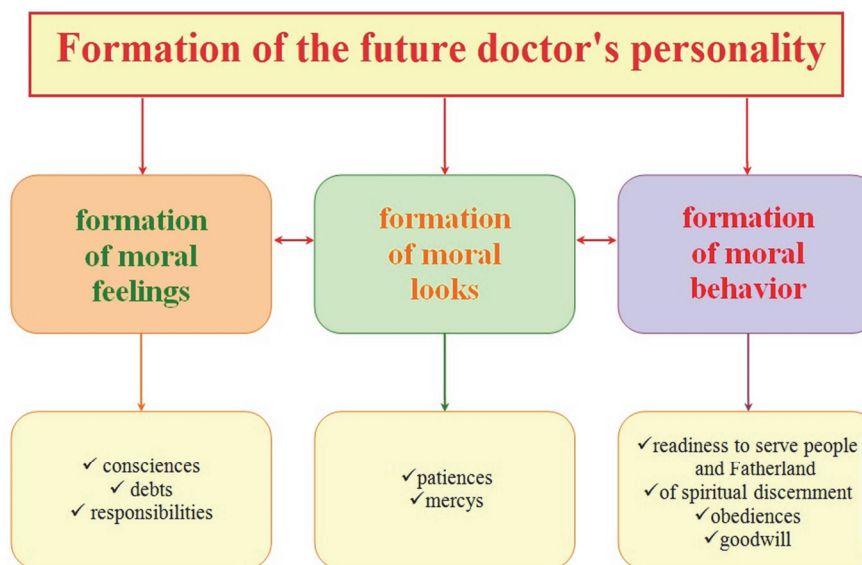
Formation of the future doctor's personality

formation of moral feelings

formation of moral looks

formation of moral behavior

✓ consciences
✓ debts
✓ responsibilities

✓patiences
✓mercys

✓readiness to serve people and Fatherland
✓of spiritual discernment
✓obediences
✓goodwill